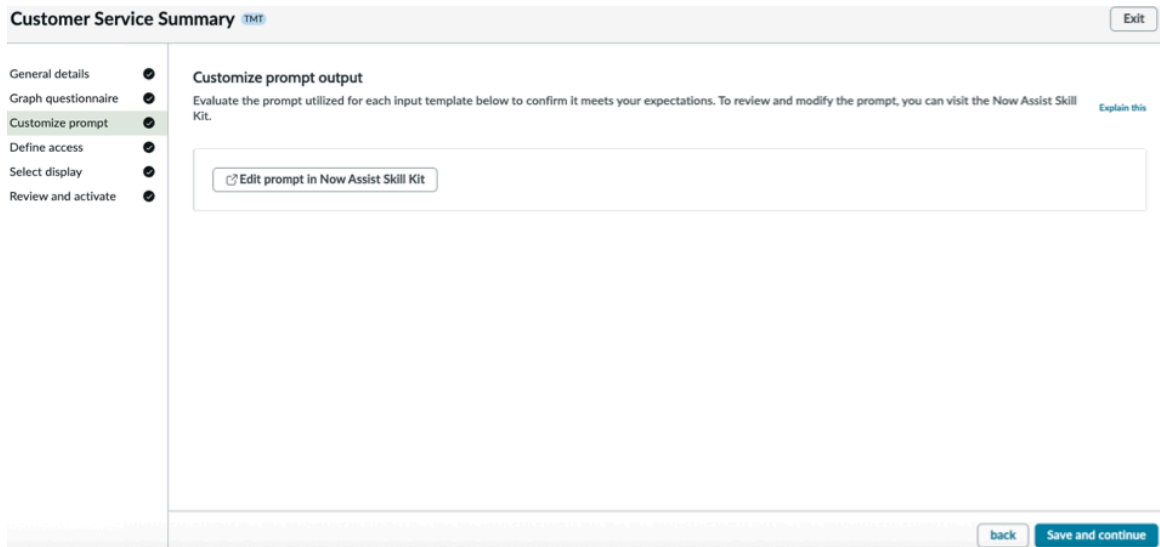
Customer Service Summary TMT

Exit

General details
Graph questionnaire
Customize prompt
Define access
Select display
Review and activate

Customize prompt output

Evaluate the prompt utilized for each input template below to confirm it meets your expectations. To review and modify the prompt, you can visit the Now Assist Skill Kit.

Explain this

Edit prompt in Now Assist Skill Kit

back

Save and continue